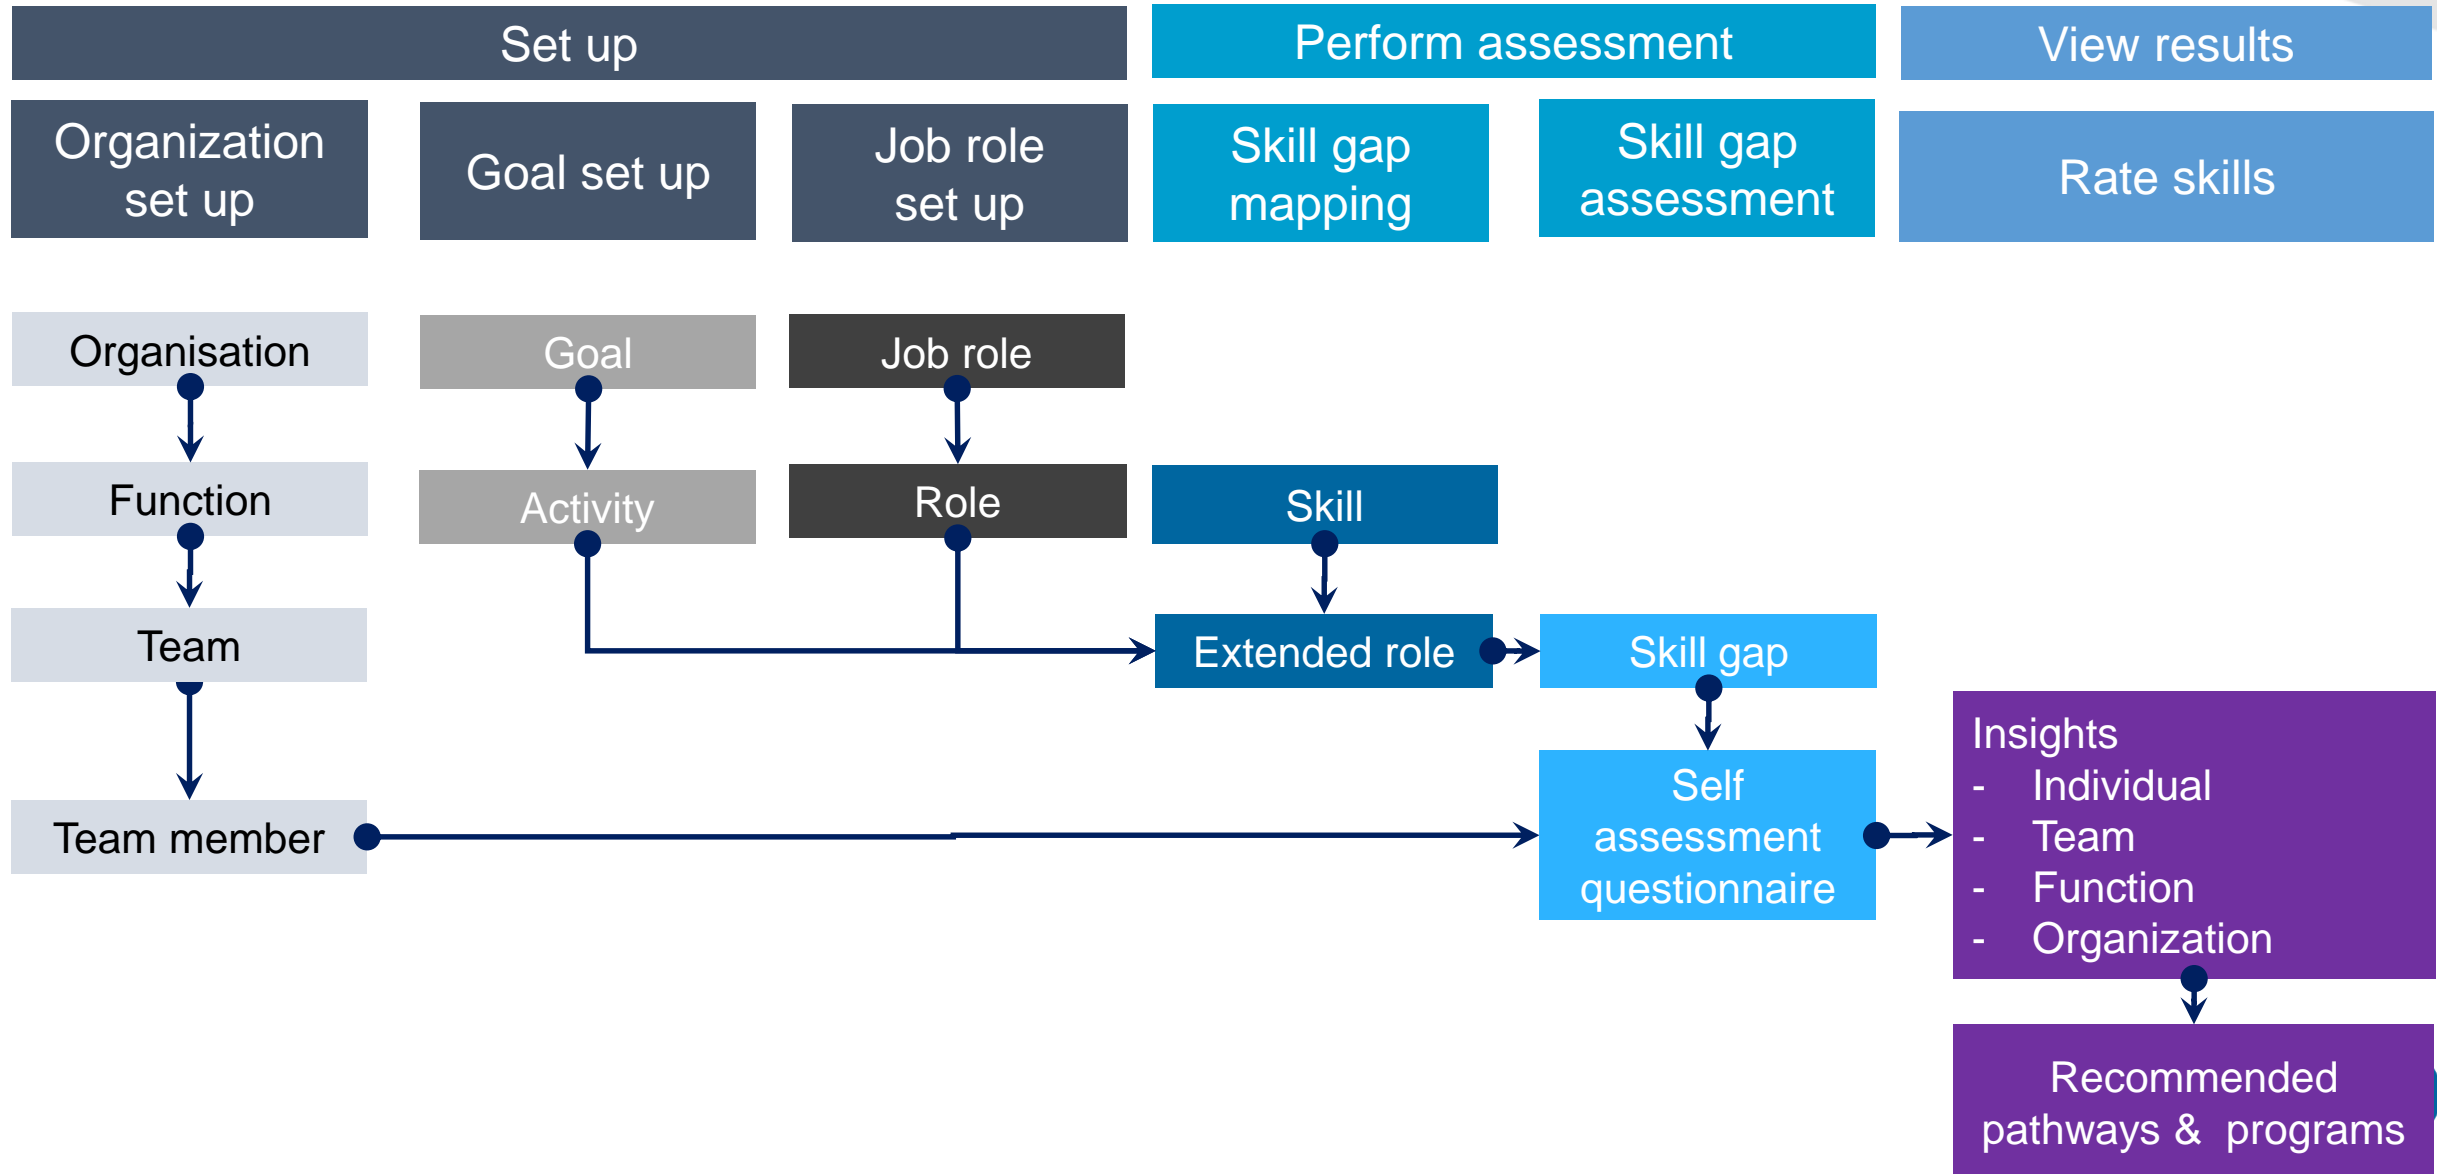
Set up

Perform assessment

View results

Organization set up

Goal set up

Job role set up

Skill gap mapping

Skill gap assessment

Rate skills

Organisation

Goal

Job role

Function

Activity

Role

Skill

Team

Extended role

Skill gap

Self assessment questionnaire

Insights
- Individual
- Team
- Function
- Organization

Team member

Recommended pathways & programs